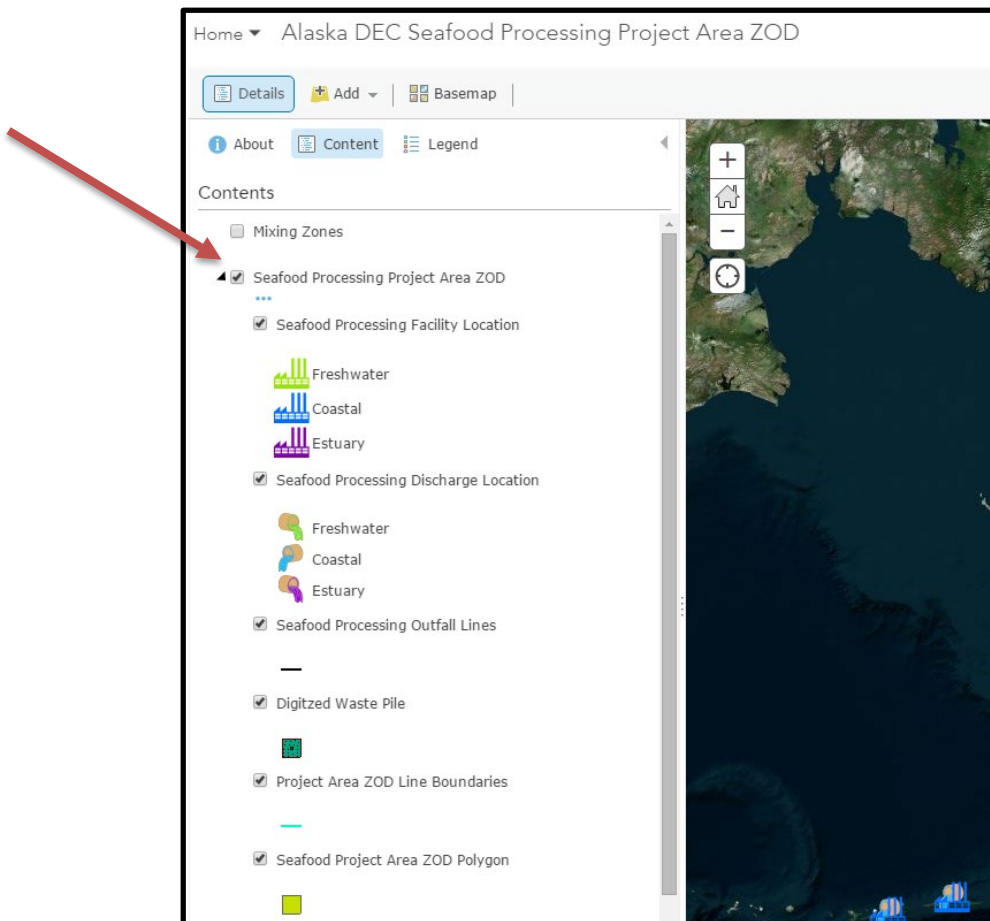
Home ▾ Alaska DEC Seafood Processing Project Area ZOD

Details
Add
Basemap

About
Content
Legend

Contents

Mixing Zones

Seafood Processing Project Area ZOD

Seafood Processing Facility Location

Freshwater
Coastal
Estuary

Seafood Processing Discharge Location

Freshwater
Coastal
Estuary

Seafood Processing Outfall Lines

Digitzed Waste Pile

Project Area ZOD Line Boundaries

Seafood Project Area ZOD Polygon

+
−